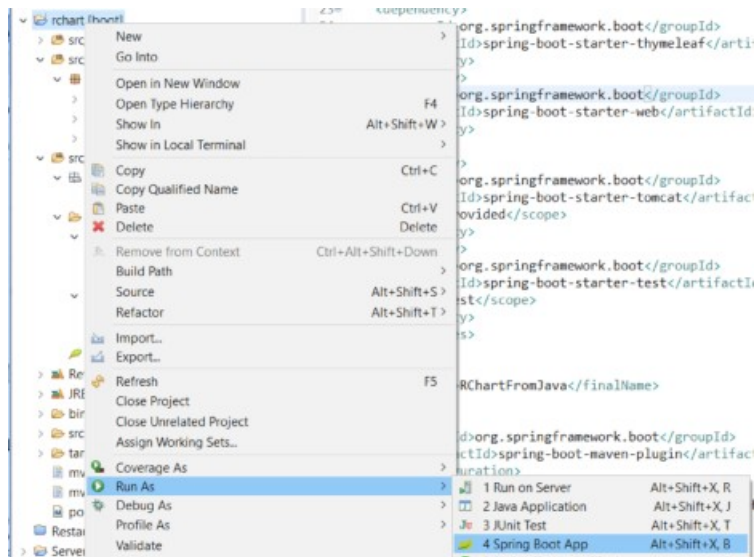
rchart [boot]
src
src
src
Re
JRE
bin
src
tar
mv
mv
po
Restar
Server

New
Go Into
Open in New Window
Open Type Hierarchy F4
Show In Alt+Shift+W
Show in Local Terminal
Copy Ctrl+C
Copy Qualified Name
Paste Ctrl+V
Delete Delete
Remove from Context Ctrl+Alt+Shift+Down
Build Path
Source Alt+Shift+S
Refactor Alt+Shift+T
Import...
Export...
Refresh F5
Close Project
Close Unrelated Project
Assign Working Sets...
Coverage As
Run As
Debug As
Profile As
Validate

1 Run on Server Alt+Shift+X, R
2 Java Application Alt+Shift+X, J
3 JUnit Test Alt+Shift+X, T
4 Spring Boot App Alt+Shift+X, B

<dependency>
org.springframework.boot</groupId>
Id>spring-boot-starter-thymeleaf</artif
y>
org.springframework.boot</groupId>
tId>spring-boot-starter-web</artifactId
y>
org.springframework.boot</groupId>
tId>spring-boot-starter-tomcat</artifac
ovided</scope>
y>
org.springframework.boot</groupId>
tId>spring-boot-starter-test</artifactI
st</scope>
y>
s>
RChartFromJava</finalName>
d>org.springframework.boot</groupId>
ctId>spring-boot-maven-plugin</artifac
uration>